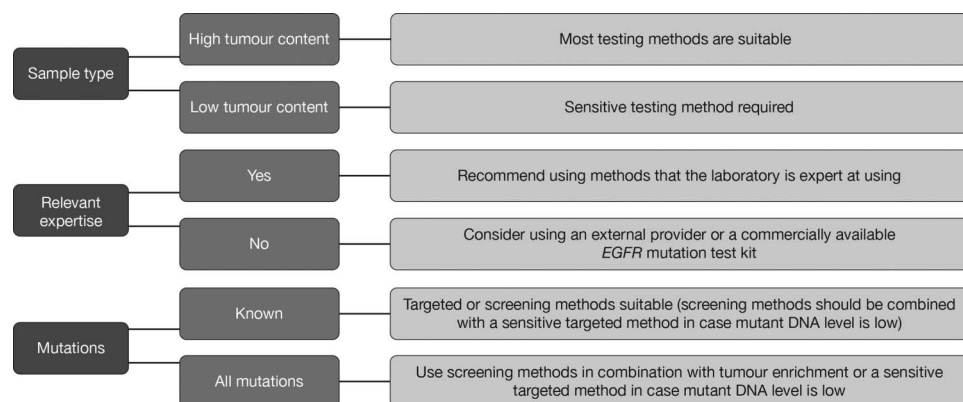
Sample type

High tumour content

Most testing methods are suitable

Low tumour content

Sensitive testing method required

Relevant expertise

Yes

Recommend using methods that the laboratory is expert at using

No

Consider using an external provider or a commercially available *EGFR* mutation test kit

Mutations

Known

Targeted or screening methods suitable (screening methods should be combined with a sensitive targeted method in case mutant DNA level is low)

All mutations

Use screening methods in combination with tumour enrichment or a sensitive targeted method in case mutant DNA level is low